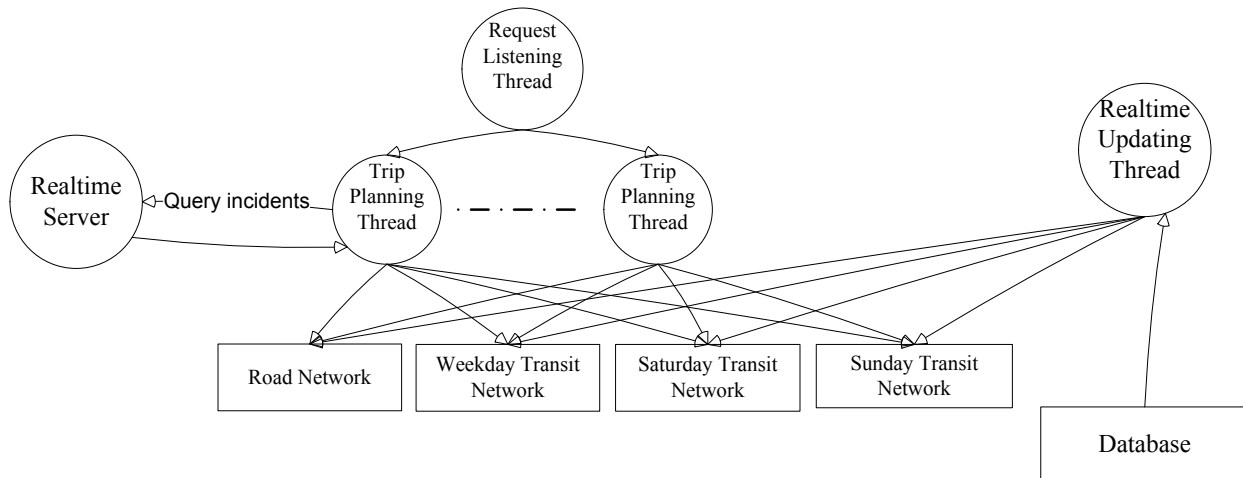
Request Listening Thread

Realtime Server

Query incidents

Trip Planning Thread

Trip Planning Thread

Realtime Updating Thread

Road Network

Weekday Transit Network

Saturday Transit Network

Sunday Transit Network

Database